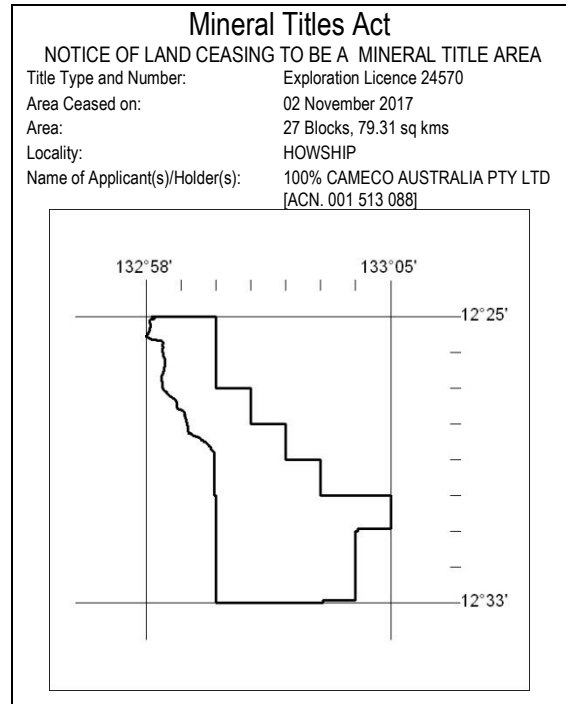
Mineral Titles Act
NOTICE OF LAND CEASING TO BE A MINERAL TITLE AREA

| | |
|---|---|
| Title Type and Number: | Exploration Licence 24570 |
| Area Ceased on: | 02 November 2017 |
| Area: | 27 Blocks, 79.31 sq kms |
| Locality: | HOWSHIP |
| Name of Applicant(s)/Holder(s): | 100% CAMECO AUSTRALIA PTY LTD [ACN. 001 513 088] |

132°58'
133°05'
12°25'
12°33'